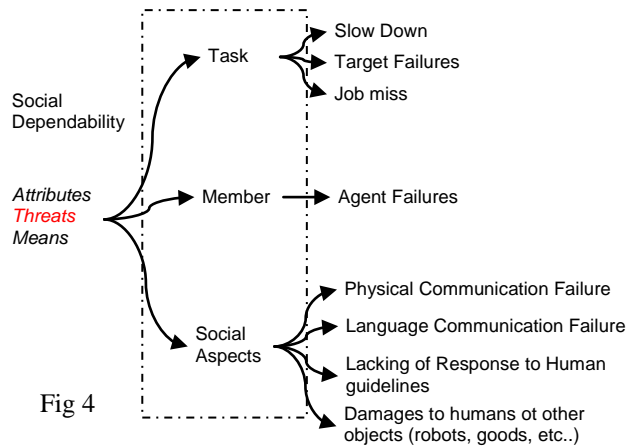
Social Dependability

Attributes
Threats
Means

Task

Slow Down

Target Failures

Job miss

Member

Agent Failures

Social Aspects

Physical Communication Failure

Language Communication Failure

Lacking of Response to Human guidelines

Damages to humans ot other objects (robots, goods, etc..)

Fig 4